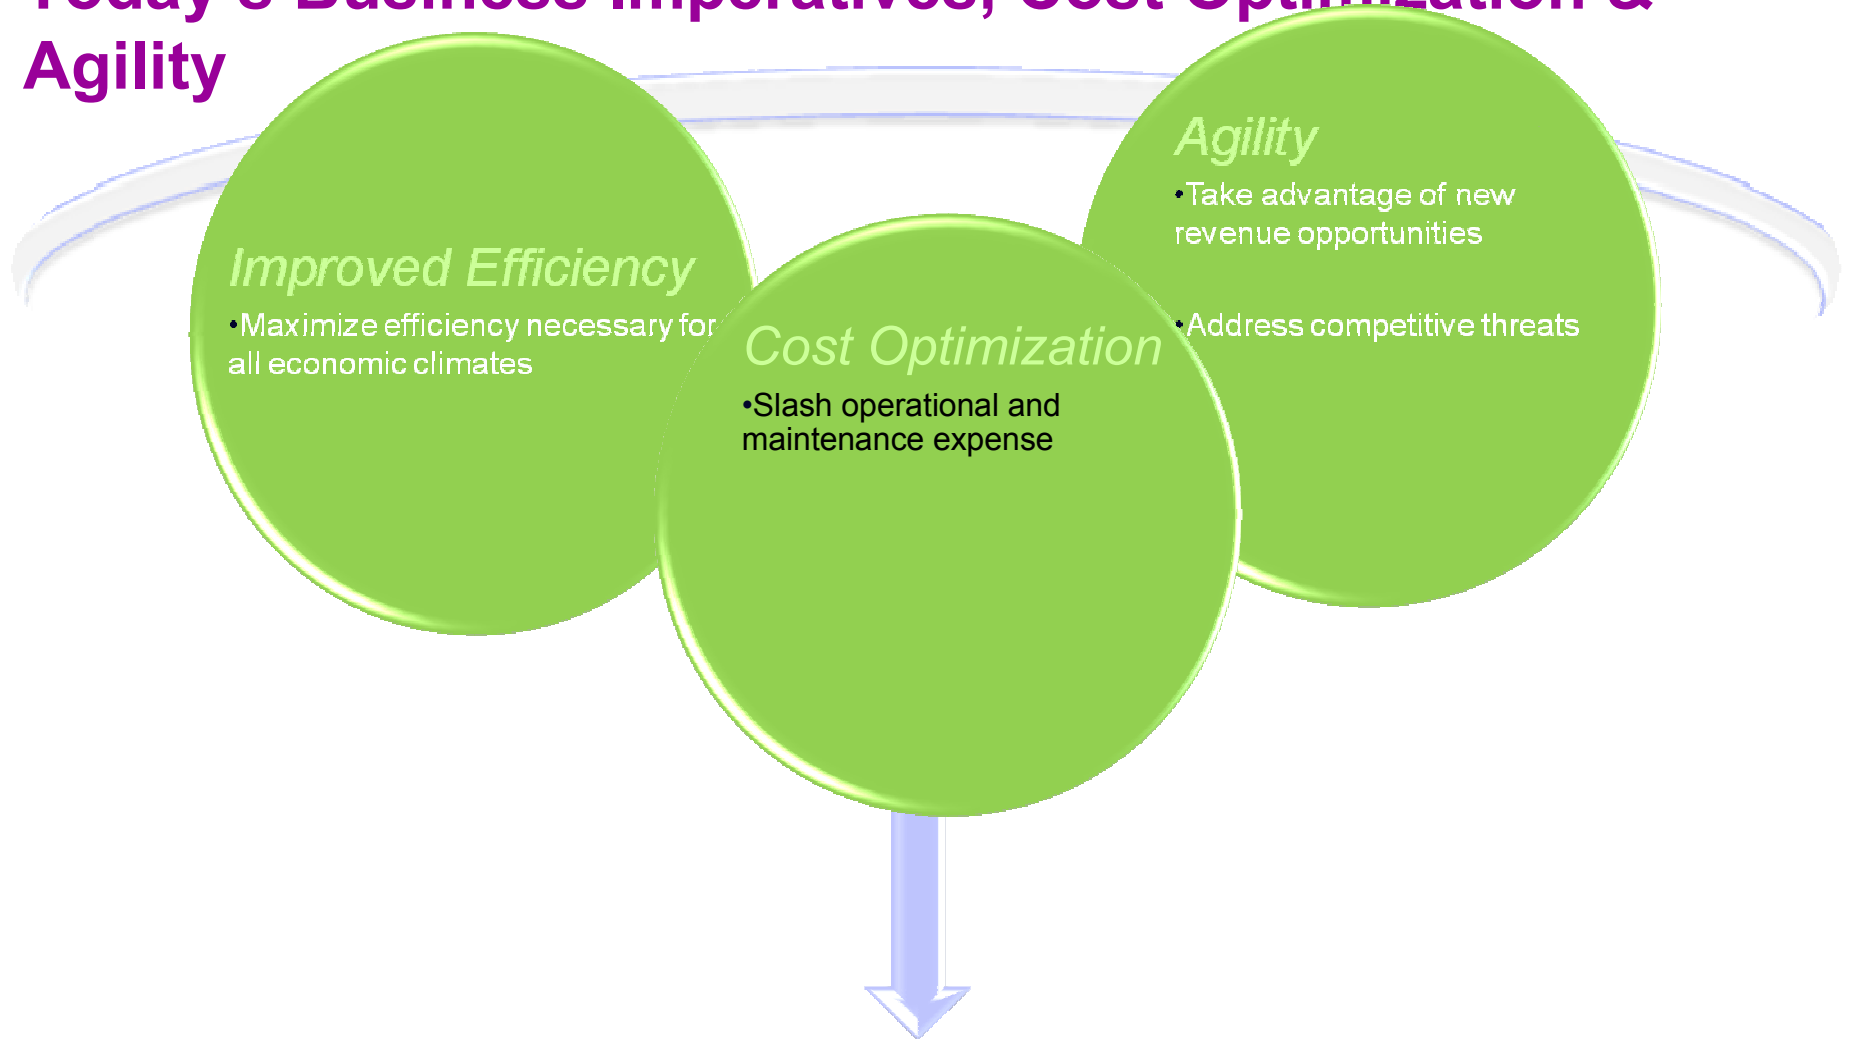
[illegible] Agility

Improved Efficiency

•Maximize efficiency necessary for all economic climates

Cost Optimization

•Slash operational and maintenance expense

Agility

•Take advantage of new revenue opportunities

•Address competitive threats